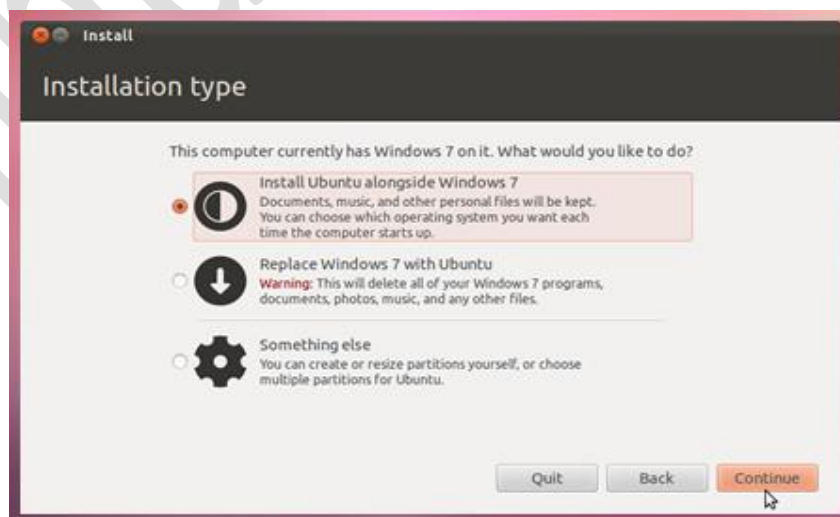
Install

Installation type

This computer currently has Windows 7 on it. What would you like to do?

Install Ubuntu alongside Windows 7
Documents, music, and other personal files will be kept. You can choose which operating system you want each time the computer starts up.

Replace Windows 7 with Ubuntu
Warning: This will delete all of your Windows 7 programs, documents, photos, music, and any other files.

Something else
You can create or resize partitions yourself, or choose multiple partitions for Ubuntu.

Quit
Back
Continue